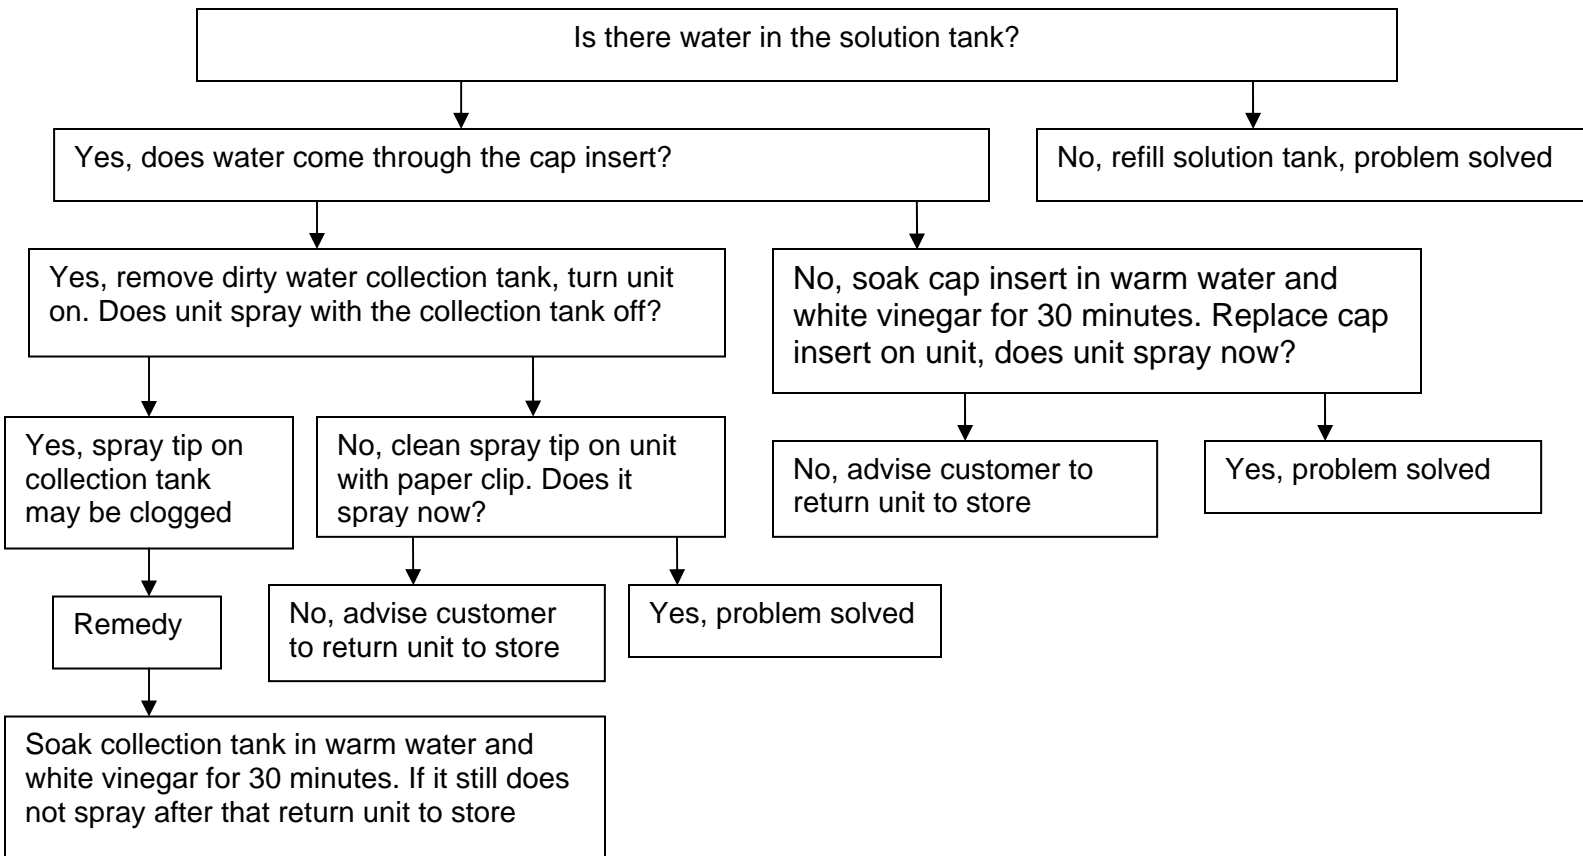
Is there water in the solution tank?

Yes, does water come through the cap insert?

No, refill solution tank, problem solved

Yes, remove dirty water collection tank, turn unit on. Does unit spray with the collection tank off?

No, soak cap insert in warm water and white vinegar for 30 minutes. Replace cap insert on unit, does unit spray now?

Yes, spray tip on collection tank may be clogged

No, clean spray tip on unit with paper clip. Does it spray now?

No, advise customer to return unit to store

Yes, problem solved

Remedy

No, advise customer to return unit to store

Yes, problem solved

Soak collection tank in warm water and white vinegar for 30 minutes. If it still does not spray after that return unit to store